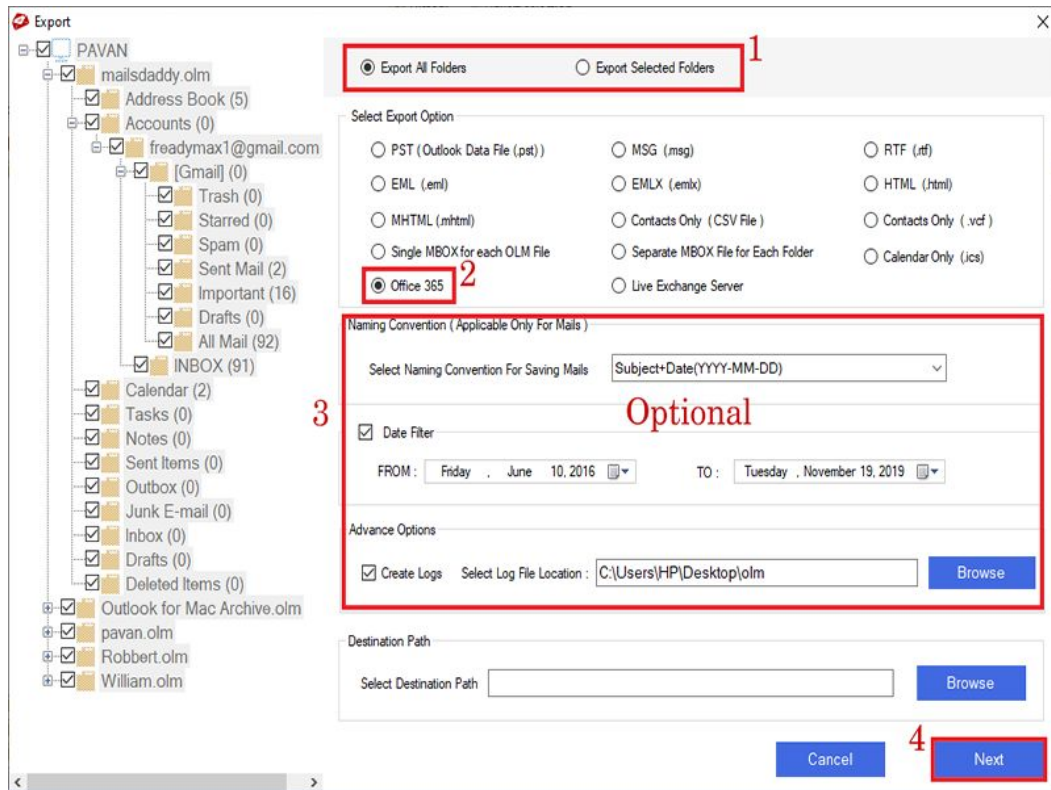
Export

PAVAN
mailsdaddy.olm
Address Book (5)
Accounts (0)
freadymax1@gmail.com
[Gmail] (0)
Trash (0)
Starred (0)
Spam (0)
Sent Mail (2)
Important (16)
Drafts (0)
All Mail (92)
INBOX (91)
Calendar (2)
Tasks (0)
Notes (0)
Sent Items (0)
Outbox (0)
Junk E-mail (0)
Inbox (0)
Drafts (0)
Deleted Items (0)
Outlook for Mac Archive.olm
pavan.olm
Robbert.olm
William.olm

Export All Folders
Export Selected Folders
1

Select Export Option
PST ( Outlook Data File (.pst) )
MSG (.msg)
RTF (.rtf)
EML (.eml)
EMLX (.emlx)
HTML (.html)
MHTML (.mhtml)
Contacts Only ( CSV File )
Contacts Only ( .vcf )
Single MBOX for each OLM File
Separate MBOX File for Each Folder
Calendar Only (.ics)
Office 365
2
Live Exchange Server

Naming Convention ( Applicable Only For Mails )
Select Naming Convention For Saving Mails
Subject+Date(YYYY-MM-DD)
3
Optional
Date Filter
FROM : Friday , June 10, 2016
TO : Tuesday , November 19, 2019

Advance Options
Create Logs
Select Log File Location : C:\Users\HP\Desktop\olm
Browse

Destination Path
Select Destination Path
Browse

Cancel
4
Next